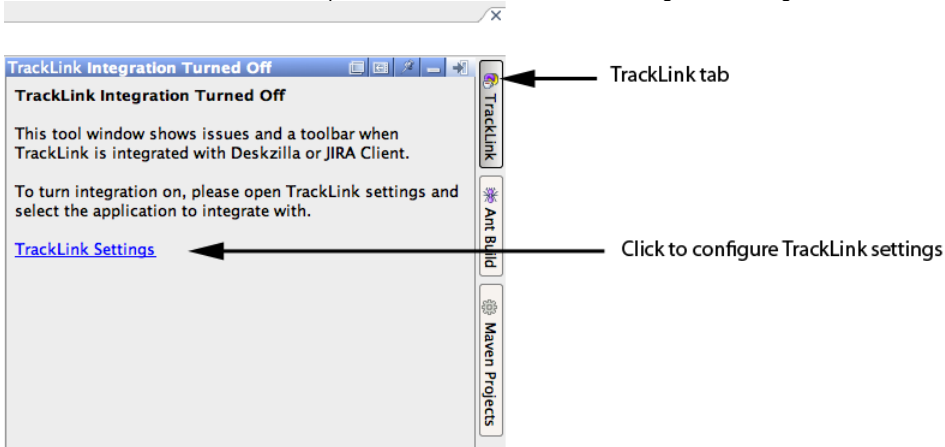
TrackLink Integration Turned Off

TrackLink Integration Turned Off

This tool window shows issues and a toolbar when TrackLink is integrated with Deskzilla or JIRA Client.

To turn integration on, please open TrackLink settings and select the application to integrate with.

TrackLink Settings

TrackLink

Ant Build

Maven Projects

TrackLink tab

Click to configure TrackLink settings